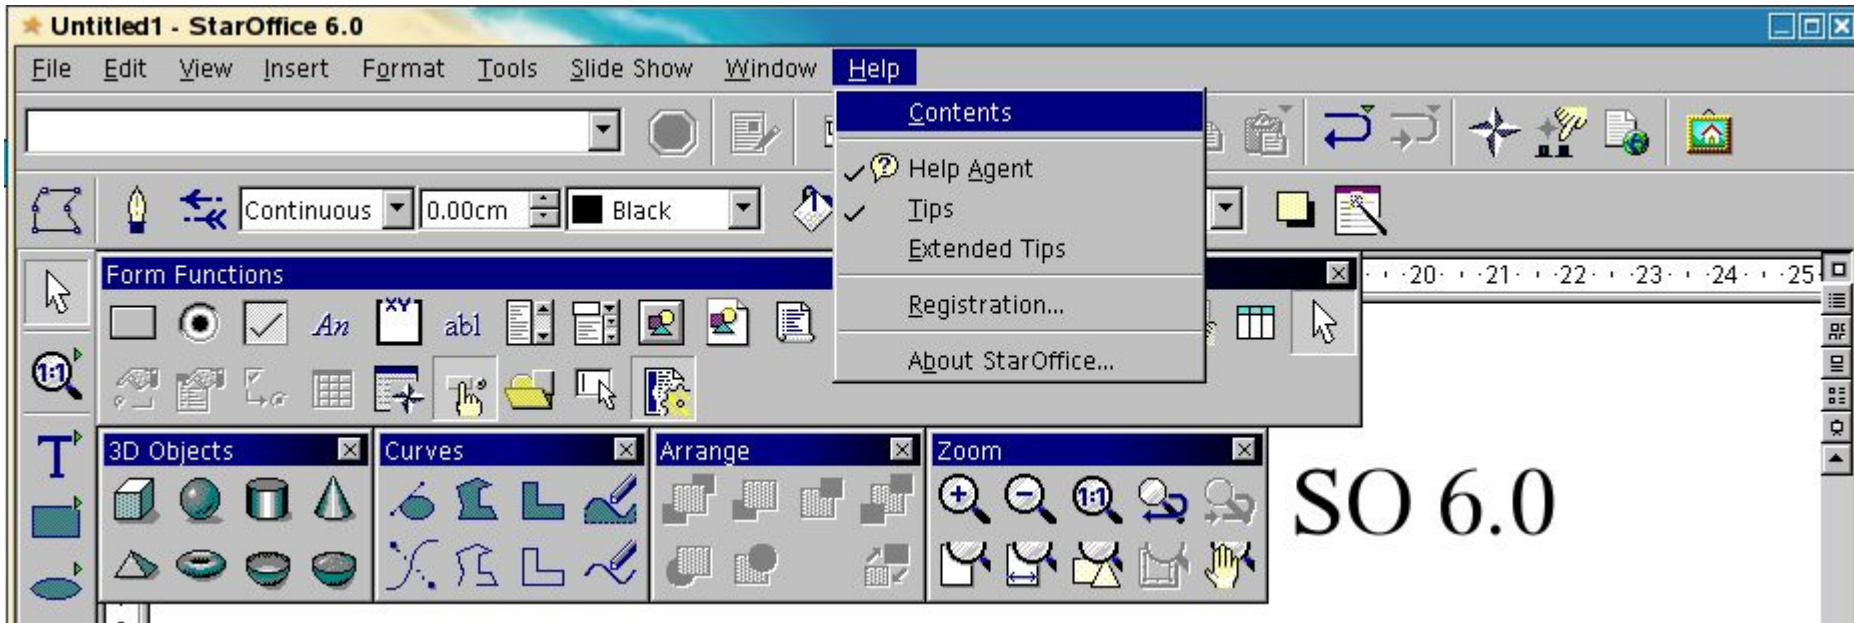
Untitled1 - StarOffice 6.0

File Edit View Insert Format Tools Slide Show Window Help

Contents
Help Agent
Tips
Extended Tips
Registration...
About StarOffice...

Continuous 0.00cm Black

Form Functions

An abl

·20· ·21· ·22· ·23· ·24· ·25

3D Objects

Curves

Arrange

Zoom

1:1

SO 6.0